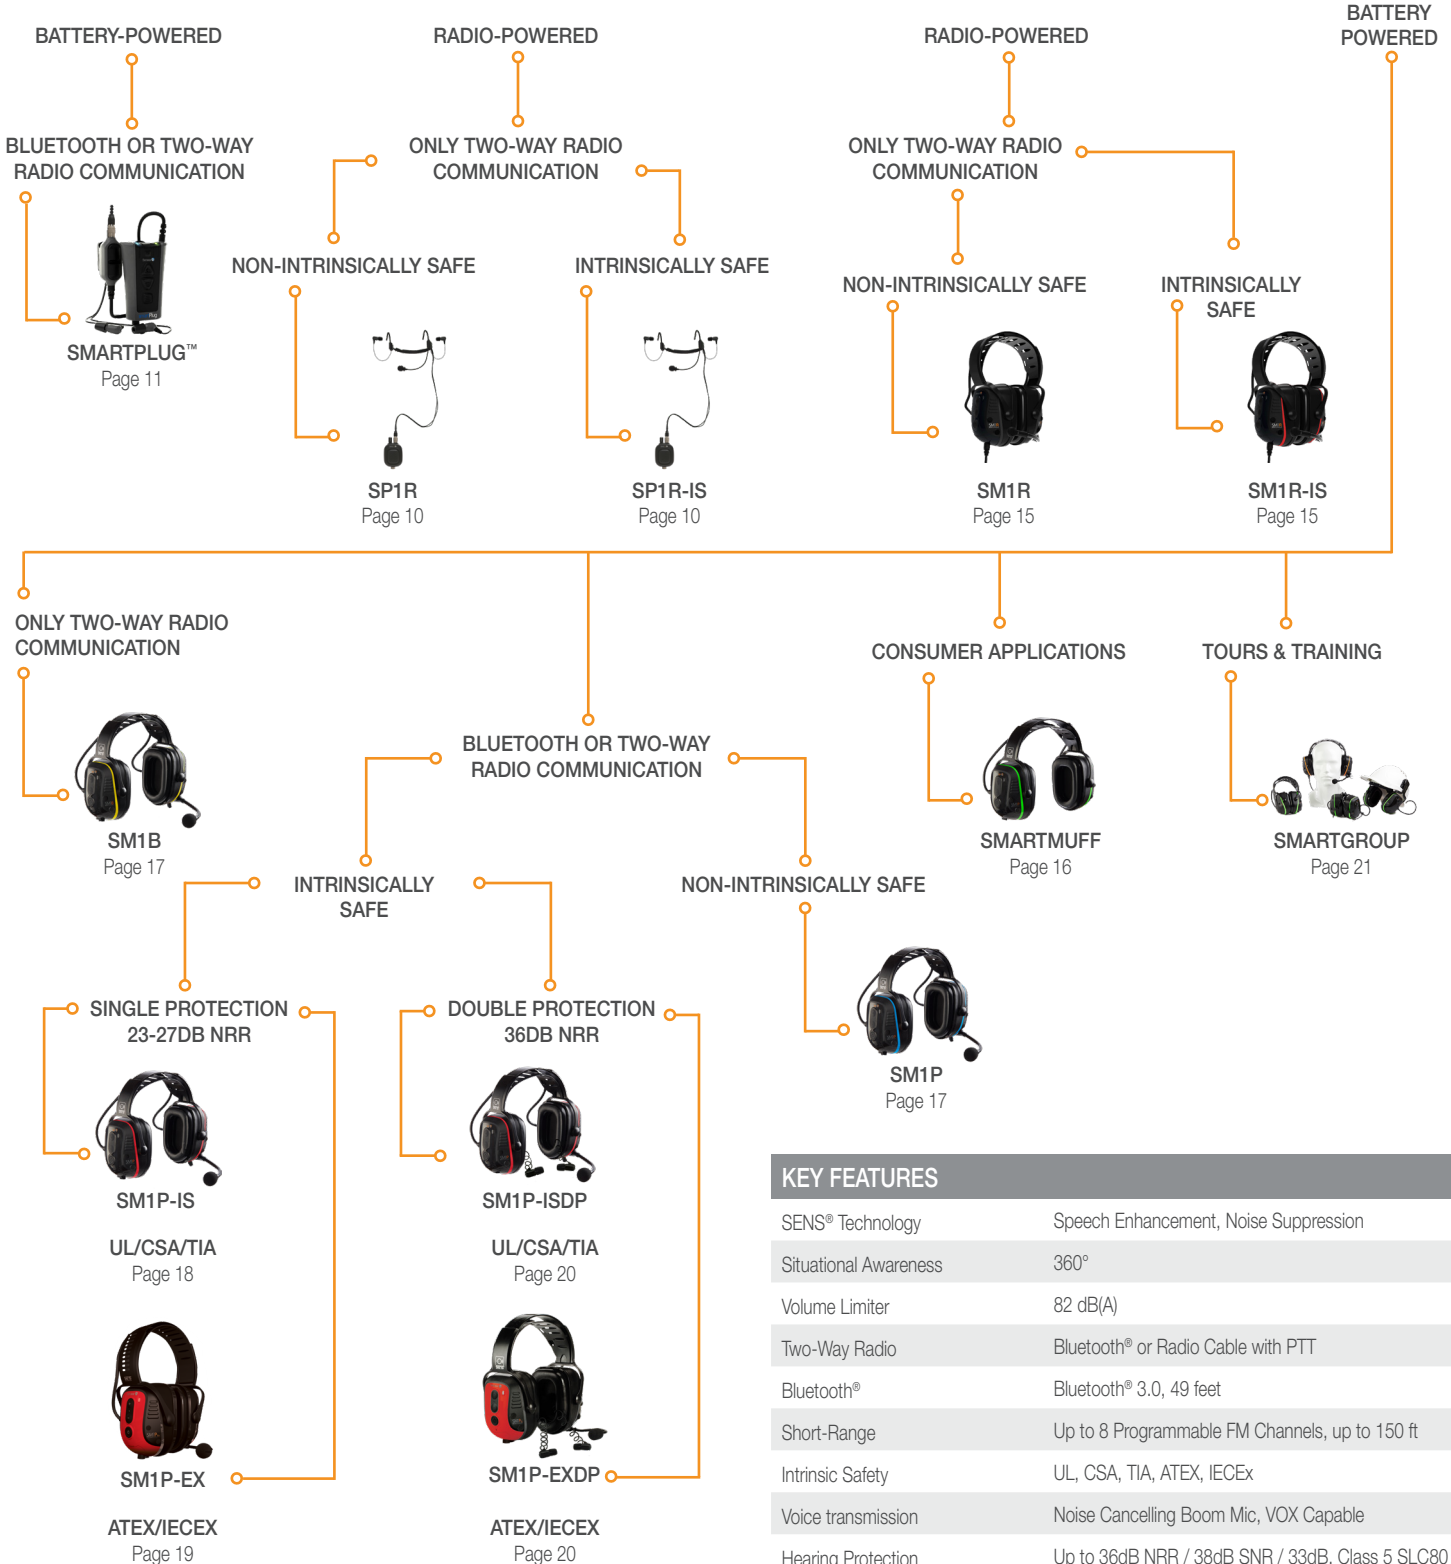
BATTERY-POWERED

BLUETOOTH OR TWO-WAY RADIO COMMUNICATION

SMARTPLUG™
Page 11

RADIO-POWERED

ONLY TWO-WAY RADIO COMMUNICATION

NON-INTRINSICALLY SAFE

SP1R
Page 10

INTRINSICALLY SAFE

SP1R-IS
Page 10

RADIO-POWERED

ONLY TWO-WAY RADIO COMMUNICATION

NON-INTRINSICALLY SAFE

SM1R
Page 15

INTRINSICALLY SAFE

SM1R-IS
Page 15

BATTERY POWERED

ONLY TWO-WAY RADIO COMMUNICATION

SM1B
Page 17

BLUETOOTH OR TWO-WAY RADIO COMMUNICATION

INTRINSICALLY SAFE

SINGLE PROTECTION 23-27DB NRR

SM1P-IS

UL/CSA/TIA
Page 18

SM1P-EX

ATEX/IECEX
Page 19

DOUBLE PROTECTION 36DB NRR

SM1P-ISDP

UL/CSA/TIA
Page 20

SM1P-EXDP

ATEX/IECEX
Page 20

NON-INTRINSICALLY SAFE

SM1P
Page 17

CONSUMER APPLICATIONS

SMARTMUFF
Page 16

TOURS & TRAINING

SMARTGROUP
Page 21

KEY FEATURES

| | |
|---|---|
| SENS® Technology | Speech Enhancement, Noise Suppression |
| Situational Awareness | 360° |
| Volume Limiter | 82 dB(A) |
| Two-Way Radio | Bluetooth® or Radio Cable with PTT |
| Bluetooth® | Bluetooth® 3.0, 49 feet |
| Short-Range | Up to 8 Programmable FM Channels, up to 150 ft |
| Intrinsic Safety | UL, CSA, TIA, ATEX, IECEx |
| Voice transmission | Noise Cancelling Boom Mic, VOX Capable |
| Hearing Protection | Up to 36dB NRR / 38dB SNR / 33dB, Class 5 SLC80 |